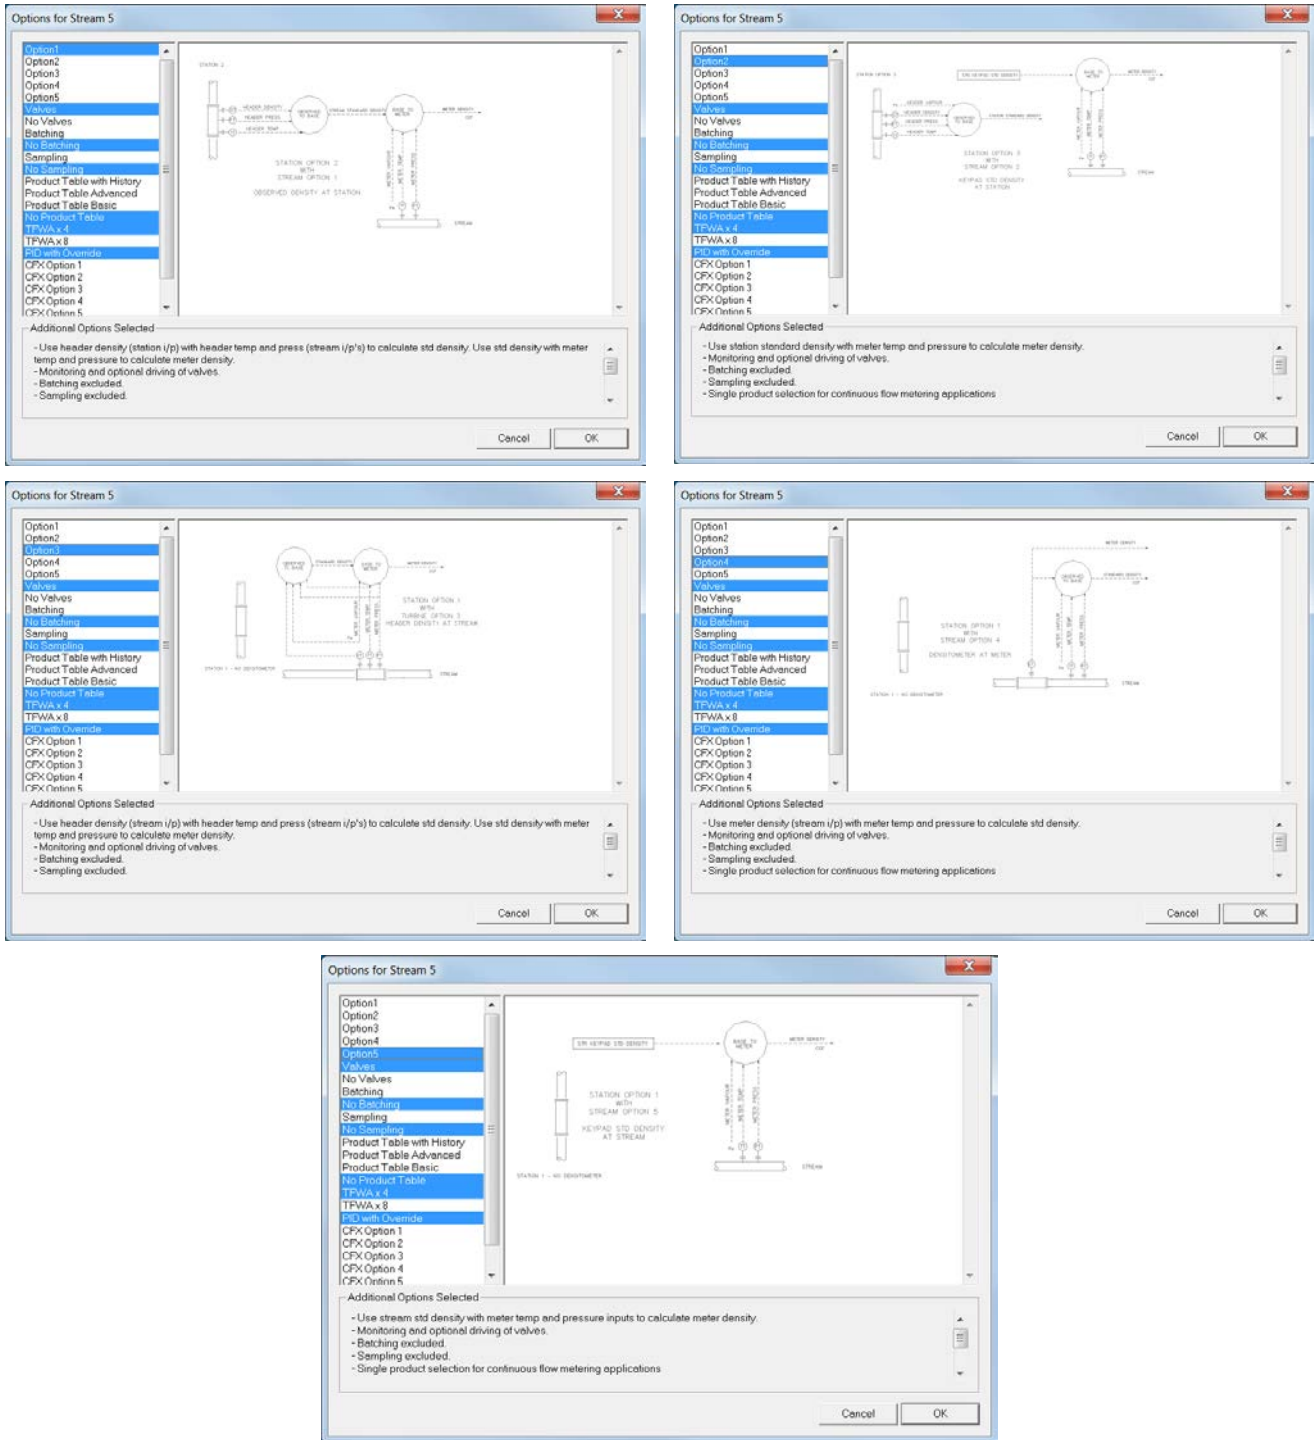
Options for Stream 5

Option1
Option2
Option3
Option4
Option5
Valves
No Valves
Batching
No Batching
Sampling
No Sampling
Product Table with History
Product Table Advanced
Product Table Basic
No Product Table
TFWA x 4
TFWA x 8
PID with Override
CFX Option 1
CFX Option 2
CFX Option 3
CFX Option 4
CFX Option 5

STATION 2
HEADER DENSITY
HEADER PRESS
HEADER TEMP
OBSERVED TO BASE
STREAM STANDARD DENSITY
BASE TO METER
METER DENSITY O/P
STATION OPTION 2 WITH STREAM OPTION 1
OBSERVED DENSITY AT STATION
METER VAPOUR
METER TEMP
METER PRESS
STREAM

Additional Options Selected
- Use header density (station i/p) with header temp and press (stream i/p's) to calculate std density. Use std density with meter temp and pressure to calculate meter density.
- Monitoring and optional driving of valves.
- Batching excluded.
- Sampling excluded.

Cancel OK

Options for Stream 5

Option1
Option2
Option3
Option4
Option5
Valves
No Valves
Batching
No Batching
Sampling
No Sampling
Product Table with History
Product Table Advanced
Product Table Basic
No Product Table
TFWA x 4
TFWA x 8
PID with Override
CFX Option 1
CFX Option 2
CFX Option 3
CFX Option 4
CFX Option 5

STATION OPTION 3
STN KEYPAD STD DENSITY
BASE TO METER
METER DENSITY O/P
HEADER VAPOUR
HEADER DENSITY
HEADER PRESS
HEADER TEMP
OBSERVED TO BASE
STATION STANDARD DENSITY
STATION OPTION 3 WITH STREAM OPTION 2
KEYPAD STD DENSITY AT STATION
METER VAPOUR
METER TEMP
METER PRESS
STREAM

Additional Options Selected
- Use station standard density with meter temp and pressure to calculate meter density.
- Monitoring and optional driving of valves.
- Batching excluded.
- Sampling excluded.
- Single product selection for continuous flow metering applications

Cancel OK

Options for Stream 5

Option1
Option2
Option3
Option4
Option5
Valves
No Valves
Batching
No Batching
Sampling
No Sampling
Product Table with History
Product Table Advanced
Product Table Basic
No Product Table
TFWA x 4
TFWA x 8
PID with Override
CFX Option 1
CFX Option 2
CFX Option 3
CFX Option 4
CFX Option 5

OBSERVED TO BASE
STANDARD DENSITY
BASE TO METER
METER DENSITY O/P
STATION OPTION 1 WITH TURBINE OPTION 3
HEADER DENSITY AT STREAM
METER VAPOUR
METER TEMP
METER PRESS
STATION 1 - NO DENSITOMETER
STREAM

Additional Options Selected
- Use header density (stream i/p) with header temp and press (stream i/p's) to calculate std density. Use std density with meter temp and pressure to calculate meter density.
- Monitoring and optional driving of valves.
- Batching excluded.
- Sampling excluded.

Cancel OK

Options for Stream 5

Option1
Option2
Option3
Option4
Option5
Valves
No Valves
Batching
No Batching
Sampling
No Sampling
Product Table with History
Product Table Advanced
Product Table Basic
No Product Table
TFWA x 4
TFWA x 8
PID with Override
CFX Option 1
CFX Option 2
CFX Option 3
CFX Option 4
CFX Option 5

METER DENSITY
OBSERVED TO BASE
STANDARD DENSITY
STATION OPTION 1 WITH STREAM OPTION 4
DENSITOMETER AT METER
METER VAPOUR
METER TEMP
METER PRESS
STATION 1 - NO DENSITOMETER
STREAM

Additional Options Selected
- Use meter density (stream i/p) with meter temp and pressure to calculate std density.
- Monitoring and optional driving of valves.
- Batching excluded.
- Sampling excluded.
- Single product selection for continuous flow metering applications

Cancel OK

Options for Stream 5

Option1
Option2
Option3
Option4
Option5
Valves
No Valves
Batching
No Batching
Sampling
No Sampling
Product Table with History
Product Table Advanced
Product Table Basic
No Product Table
TFWA x 4
TFWA x 8
PID with Override
CFX Option 1
CFX Option 2
CFX Option 3
CFX Option 4
CFX Option 5

STR KEYPAD STD DENSITY
BASE TO METER
METER DENSITY O/P
STATION OPTION 1 WITH STREAM OPTION 5
KEYPAD STD DENSITY AT STREAM
METER VAPOUR
METER TEMP
METER PRESS
STATION 1 - NO DENSITOMETER
STREAM

Additional Options Selected
- Use stream std density with meter temp and pressure inputs to calculate meter density.
- Monitoring and optional driving of valves.
- Batching excluded.
- Sampling excluded.
- Single product selection for continuous flow metering applications

Cancel OK